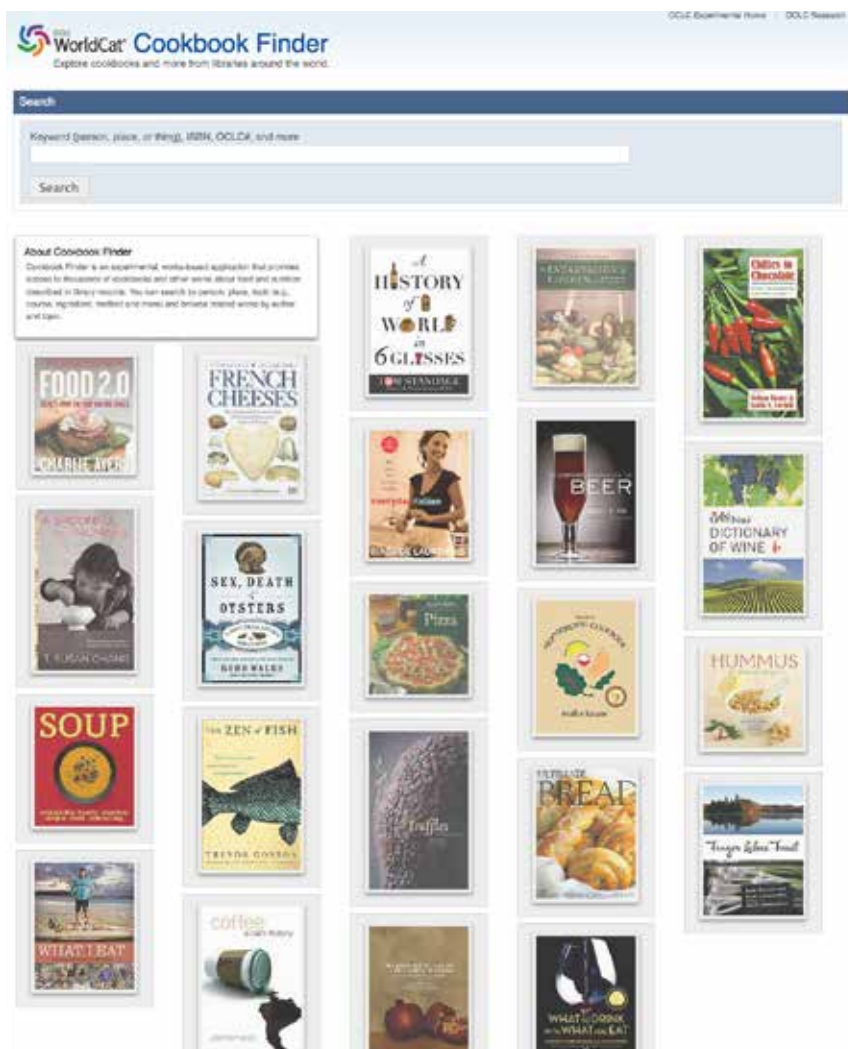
OCLC Experimental Home | OCLC Research

WorldCat Cookbook Finder
Explore cookbooks and more from libraries around the world.

Search

Keyword (person, place, or thing), ISBN, OCLC#, and more

Search

About Cookbook Finder
Cookbook Finder is an experimental, works-based application that provides access to thousands of cookbooks and other works about food and nutrition described in library records. You can search by person, place, topic (e.g., course, ingredient, method and more) and browse related works by author and topic.

A HISTORY of the WORLD in 6 GLASSES
TOM STANDAGE

Chilies to Chocolate

FOOD 2.0
CHARLIE AYERS

FRENCH CHEESES

BEER

DICTIONARY OF WINE

SEX, DEATH & OYSTERS

Pizza

HUMMUS

SOUP

THE ZEN of FISH
TREVOR CORSON

Truffles

ULTIMATE BREAD

WHAT I EAT

coffee

WHAT TO DRINK WITH WHAT YOU EAT